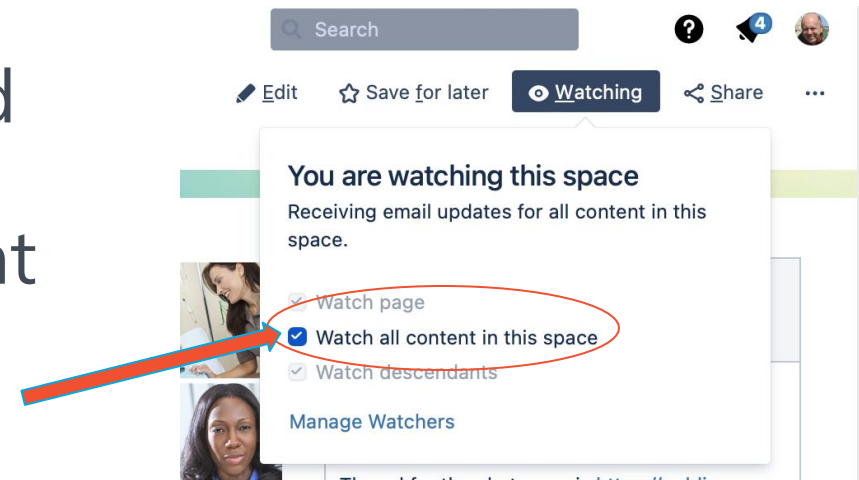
Search

4

d

Edit Save for later Watching Share ...

You are watching this space

Receiving email updates for all content in this space.

nt

Watch page

Watch all content in this space

Watch descendants

Manage Watchers

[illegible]